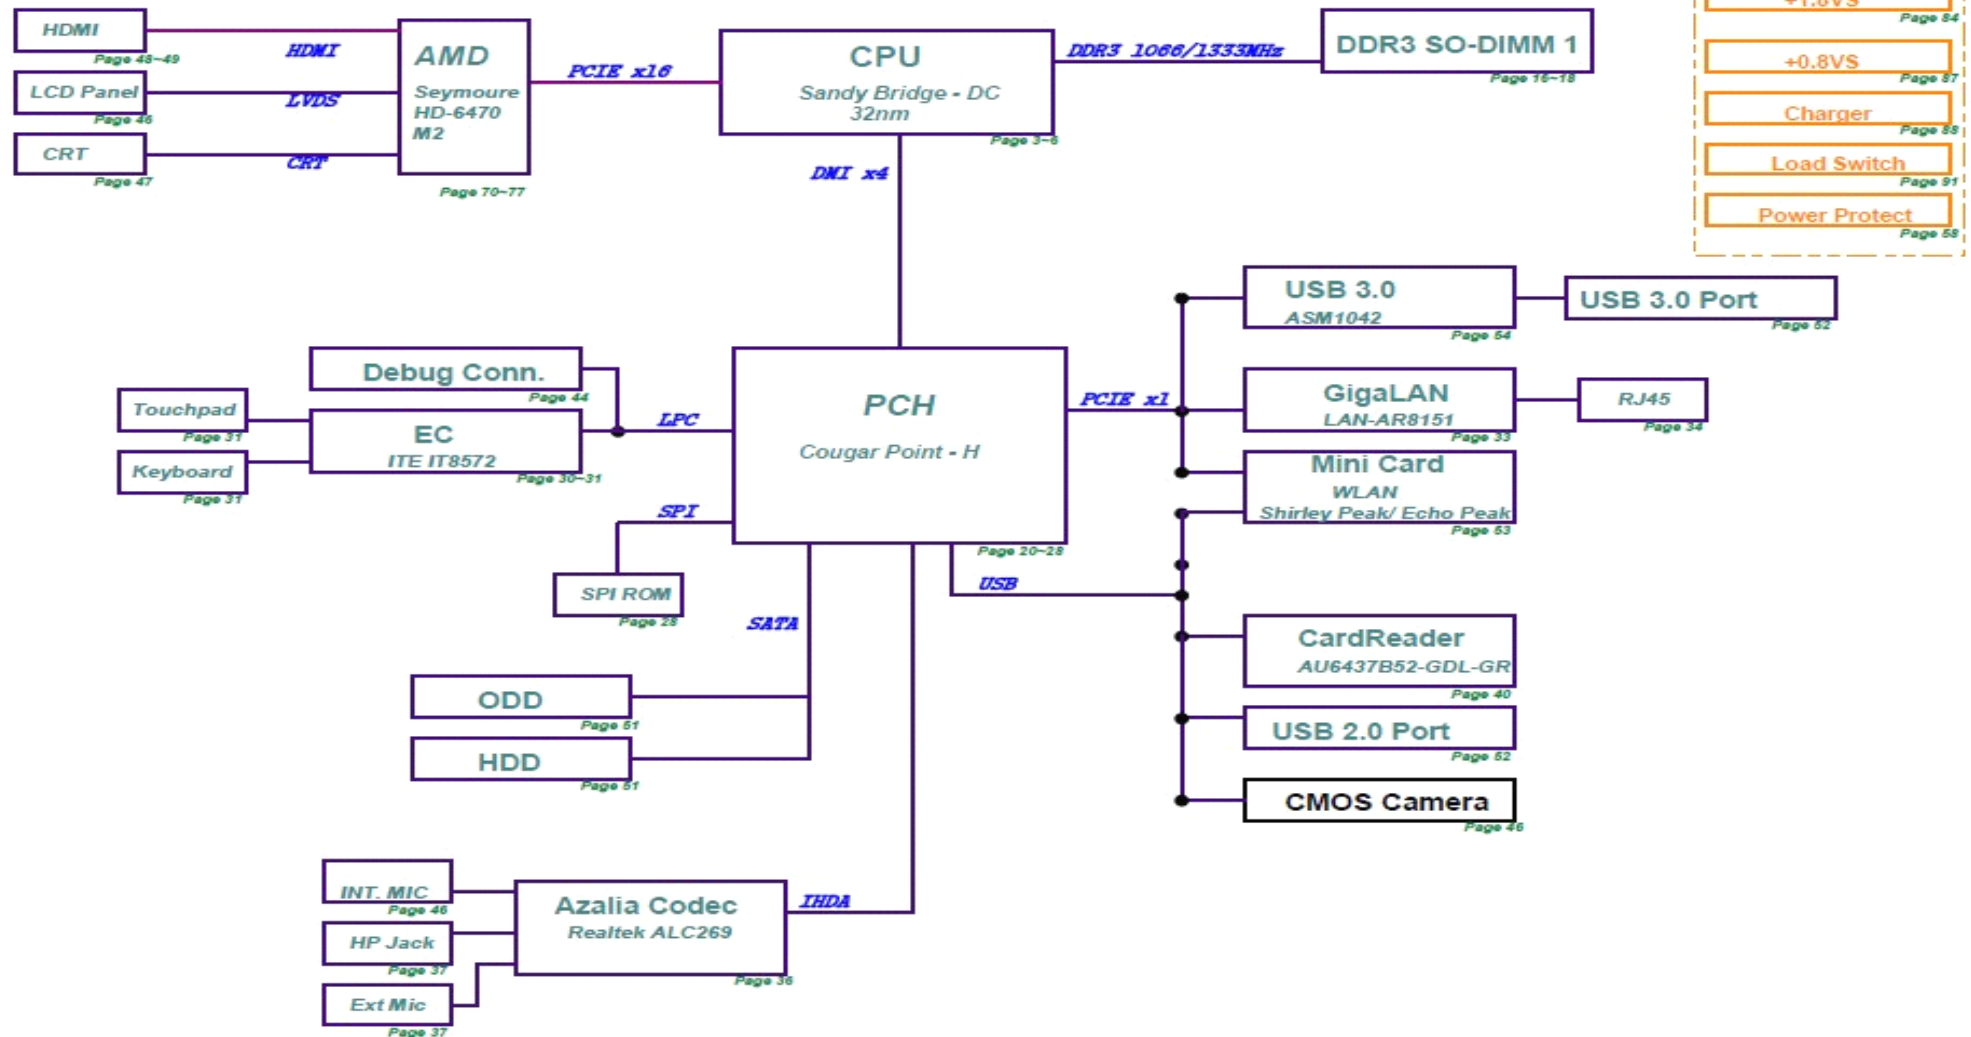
HDMI
Page 48~49
LCD Panel
Page 46
CRT
Page 47
HDMI
LVDS
CRT
AMD
Seymoure
HD-6470
M2
Page 70~77
PCIE x16
CPU
Sandy Bridge - DC
32nm
Page 3~6
DDR3 1066/1333MHz
DDR3 SO-DIMM 1
Page 16~18
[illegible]
Page 84
+0.8VS
Page 87
Charger
Page 88
Load Switch
Page 91
Power Protect
Page 58
DMI x4
USB 3.0
ASM1042
Page 54
USB 3.0 Port
Page 52
Debug Conn.
Page 44
Touchpad
Page 31
EC
ITE IT8572
Page 30~31
Keyboard
Page 31
LPC
PCH
Cougar Point - H
PCIE x1
GigaLAN
LAN-AR8151
Page 33
RJ45
Page 34
Mini Card
WLAN
Shirley Peak/ Echo Peak
Page 53
SPI
SPI ROM
Page 28
Page 20~28
USB
SATA
CardReader
AU6437B52-GDL-GR
Page 40
ODD
Page 51
HDD
Page 51
USB 2.0 Port
Page 52
CMOS Camera
Page 46
INT. MIC
Page 46
HP Jack
Page 37
Ext Mic
Page 37
Azalia Codec
Realtek ALC269
Page 36
IHDA